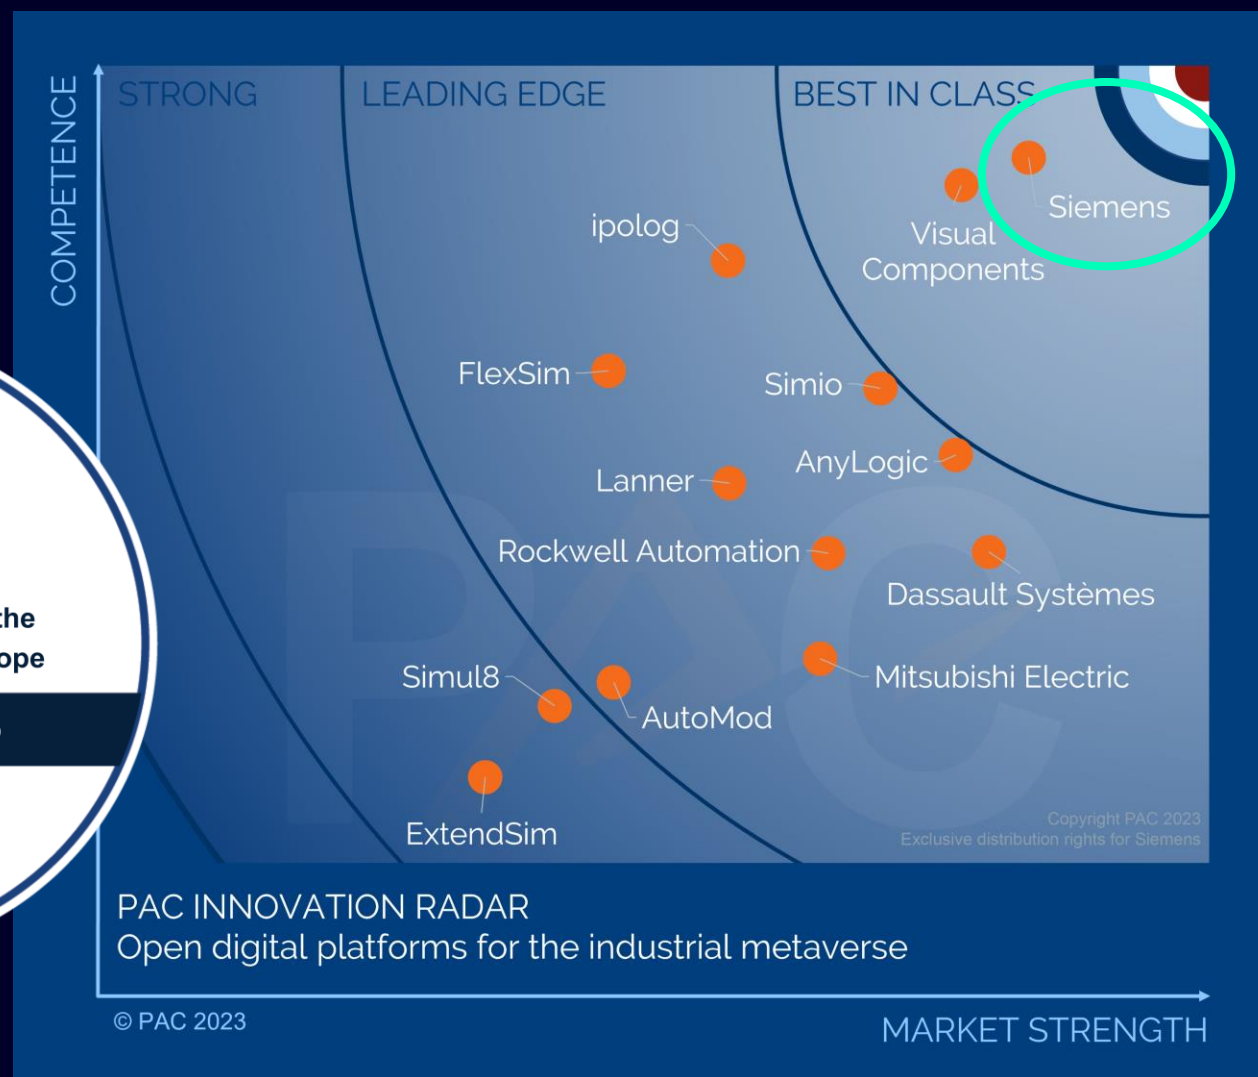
COMPETENCE

STRONG

LEADING EDGE

BEST IN CLASS

Siemens

Visual Components

ipolog

FlexSim

Simio

AnyLogic

Lanner

Rockwell Automation

Dassault Systèmes

Simul8

AutoMod

Mitsubishi Electric

ExtendSim

Copyright PAC 2023
Exclusive distribution rights for Siemens

the
ope

PAC INNOVATION RADAR
Open digital platforms for the industrial metaverse

© PAC 2023

MARKET STRENGTH